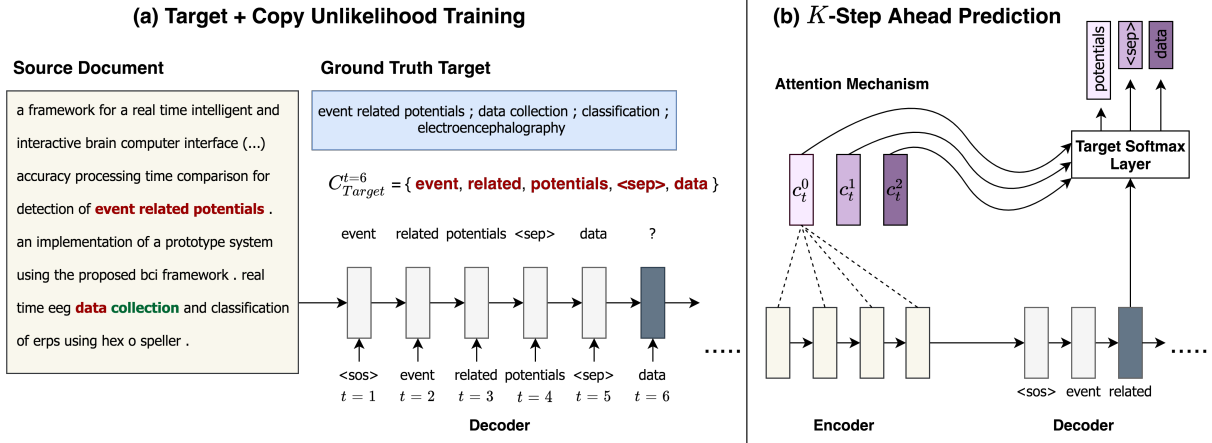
(a) Target + Copy Unlikelihood Training

Source Document

a framework for a real time intelligent and interactive brain computer interface (...) accuracy processing time comparison for detection of event related potentials . an implementation of a prototype system using the proposed bci framework . real time eeg data collection and classification of erps using hex o speller .

Ground Truth Target

event related potentials ; data collection ; classification ; electroencephalography

$C_{Target}^{t=6}$ = { event, related, potentials, <sep>, data }

event related potentials <sep> data ?

<sos> event related potentials <sep> data
$t=1$ $t=2$ $t=3$ $t=4$ $t=5$ $t=6$

.....

Decoder

(b) $K$-Step Ahead Prediction

potentials <sep> data

Attention Mechanism

$c_t^0$ $c_t^1$ $c_t^2$

Target Softmax Layer

.....

<sos> event related

Encoder

Decoder